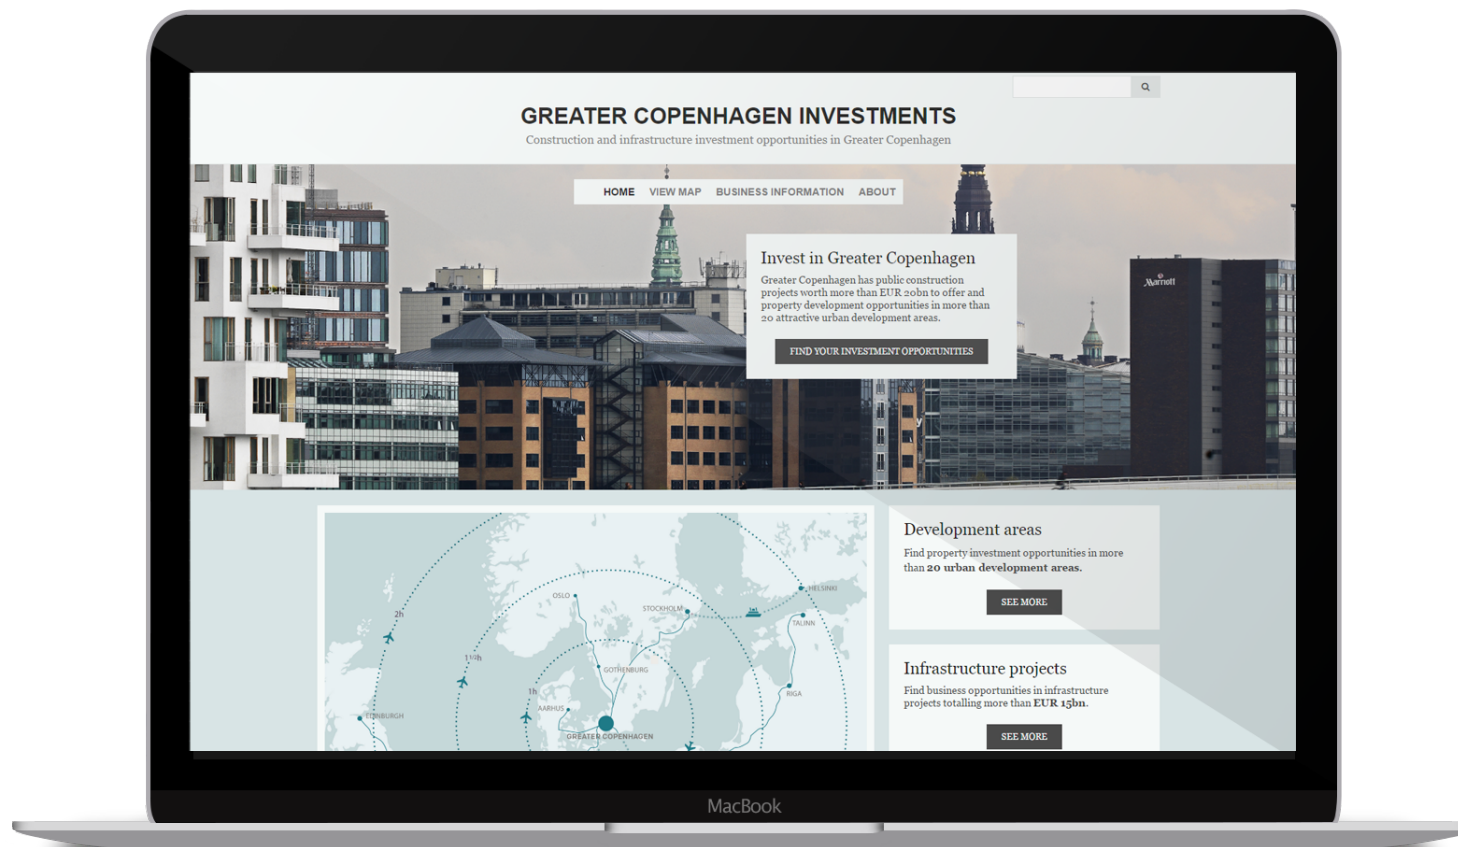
GREATER COPENHAGEN INVESTMENTS

Construction and infrastructure investment opportunities in Greater Copenhagen

HOME VIEW MAP BUSINESS INFORMATION ABOUT

Invest in Greater Copenhagen

Greater Copenhagen has public construction projects worth more than EUR 20bn to offer and property development opportunities in more than 20 attractive urban development areas.

FIND YOUR INVESTMENT OPPORTUNITIES

Marriott

OSLO
STOCKHOLM
HELSINKI
TALINN
2h
1½h
GOTHENBURG
1h
RIGA
AARHUS
EDINBURGH
GREATER COPENHAGEN

Development areas

Find property investment opportunities in more than **20 urban development areas.**

SEE MORE

Infrastructure projects

Find business opportunities in infrastructure projects totalling more than **EUR 15bn.**

SEE MORE

MacBook